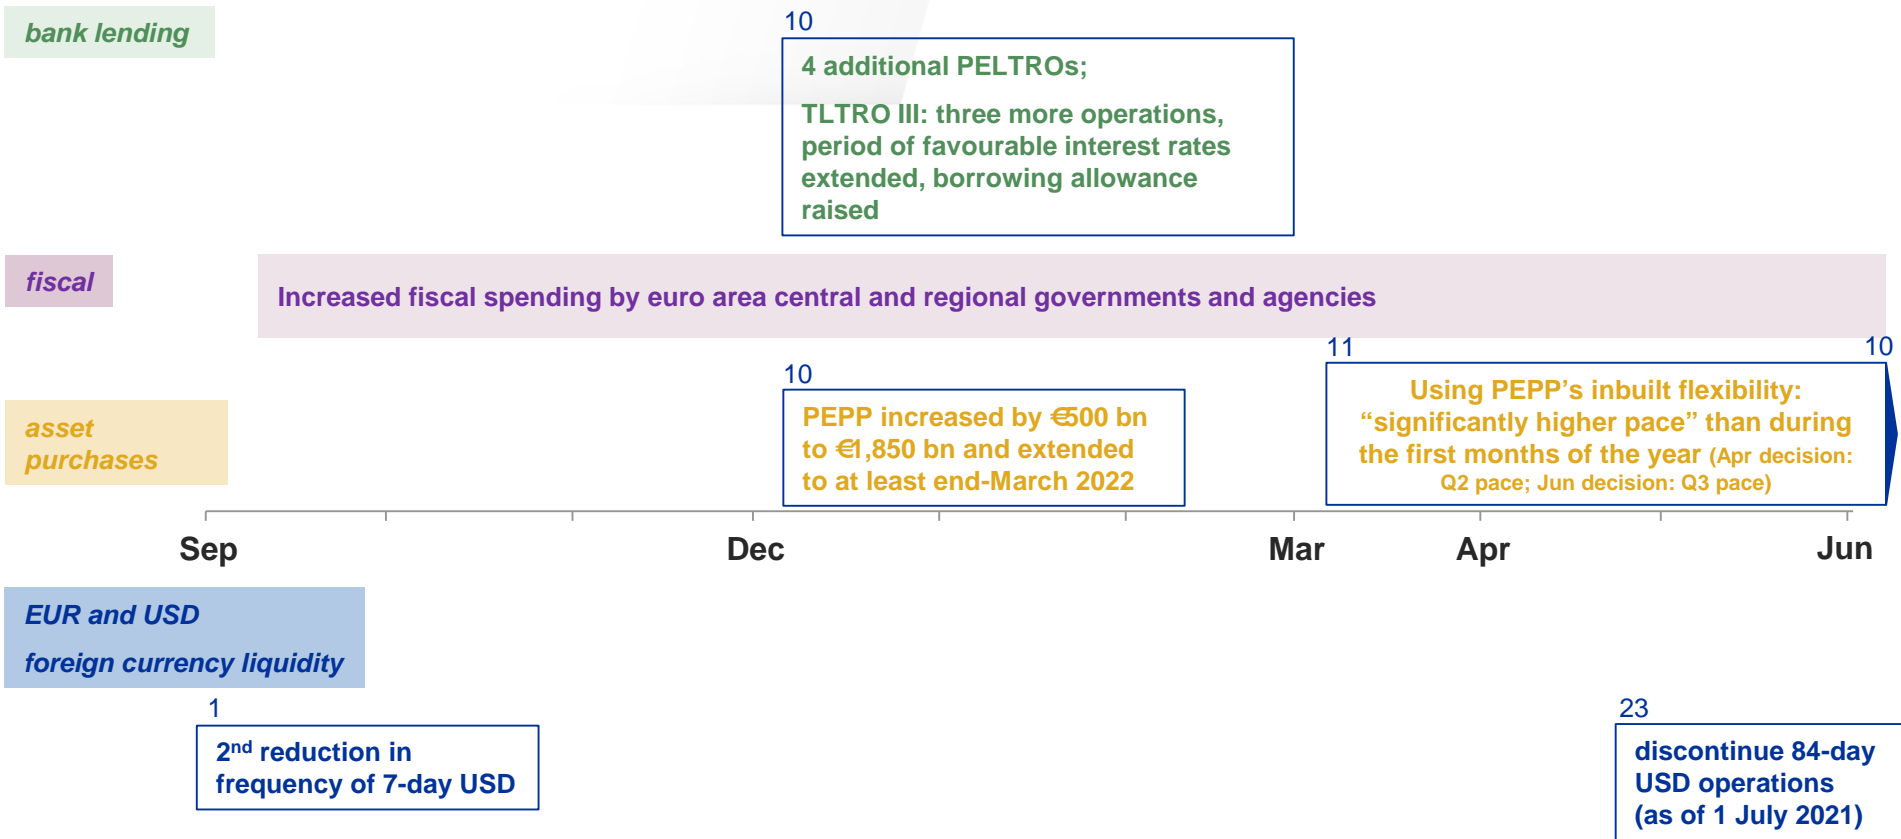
bank lending

10

4 additional PELTROs;

TLTRO III: three more operations, period of favourable interest rates extended, borrowing allowance raised

fiscal

Increased fiscal spending by euro area central and regional governments and agencies

asset purchases

10

PEPP increased by €500 bn to €1,850 bn and extended to at least end-March 2022

11

10

Using PEPP's inbuilt flexibility: "significantly higher pace" than during the first months of the year (Apr decision: Q2 pace; Jun decision: Q3 pace)

Sep

Dec

Mar

Apr

Jun

EUR and USD

foreign currency liquidity

1

2$^{nd}$ reduction in frequency of 7-day USD

23

discontinue 84-day USD operations (as of 1 July 2021)